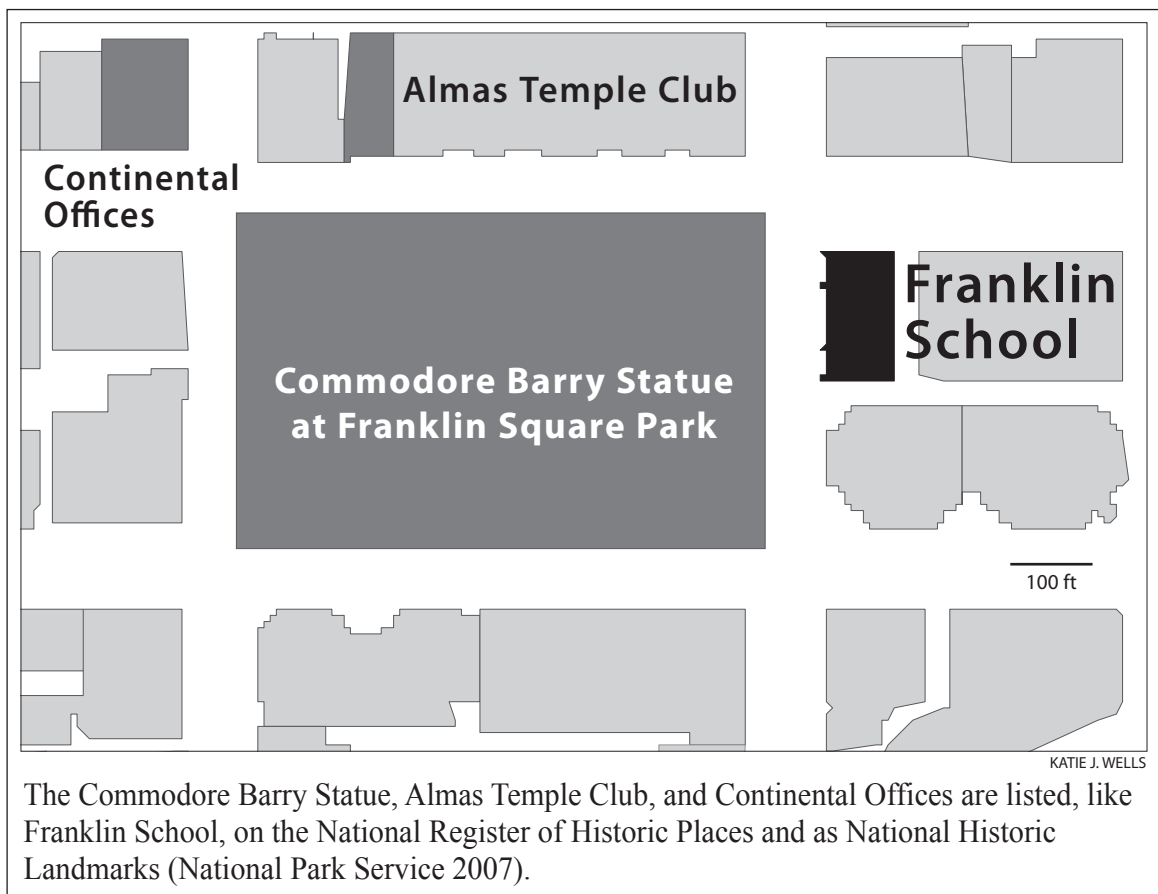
Almas Temple Club

Continental Offices

Franklin School

Commodore Barry Statue at Franklin Square Park

100 ft

KATIE J. WELLS

The Commodore Barry Statue, Almas Temple Club, and Continental Offices are listed, like Franklin School, on the National Register of Historic Places and as National Historic Landmarks (National Park Service 2007).